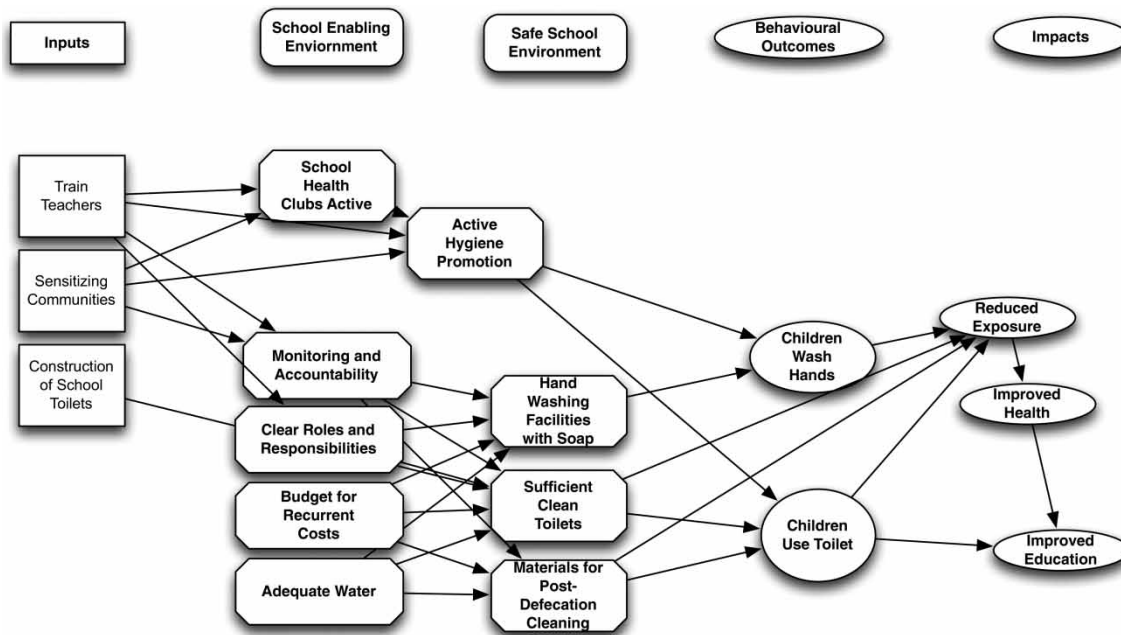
Inputs

School Enabling Enviornment

Safe School Environment

Behavioural Outcomes

Impacts

Train Teachers

Sensitizing Communities

Construction of School Toilets

School Health Clubs Active

Active Hygiene Promotion

Monitoring and Accountability

Clear Roles and Responsibilities

Budget for Recurrent Costs

Adequate Water

Hand Washing Facilities with Soap

Sufficient Clean Toilets

Materials for Post-Defecation Cleaning

Children Wash Hands

Children Use Toilet

Reduced Exposure

Improved Health

Improved Education